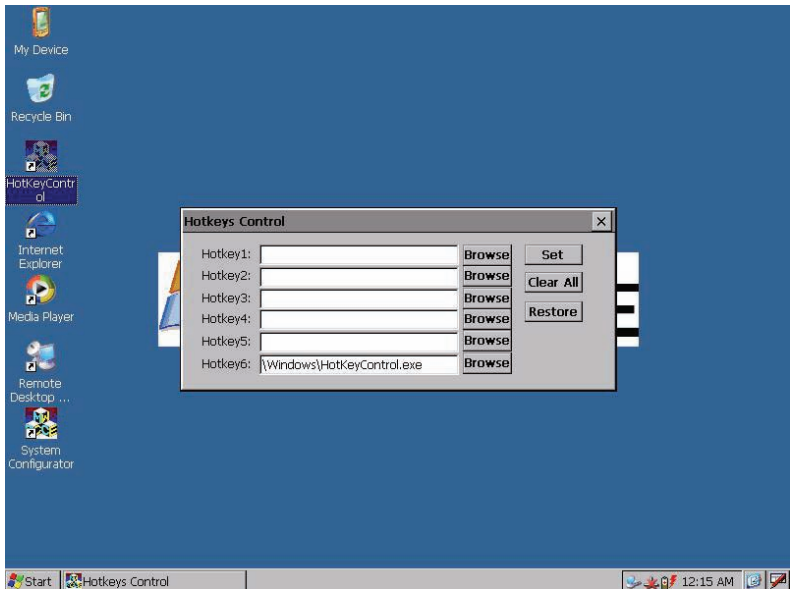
My Device

Recycle Bin

HotKeyControl

Internet Explorer

Media Player

Remote Desktop ...

System Configurator

Hotkeys Control

×

Hotkey1: Browse

Hotkey2: Browse

Hotkey3: Browse

Hotkey4: Browse

Hotkey5: Browse

Hotkey6: \Windows\HotKeyControl.exe Browse

Set

Clear All

Restore

Start

Hotkeys Control

12:15 AM